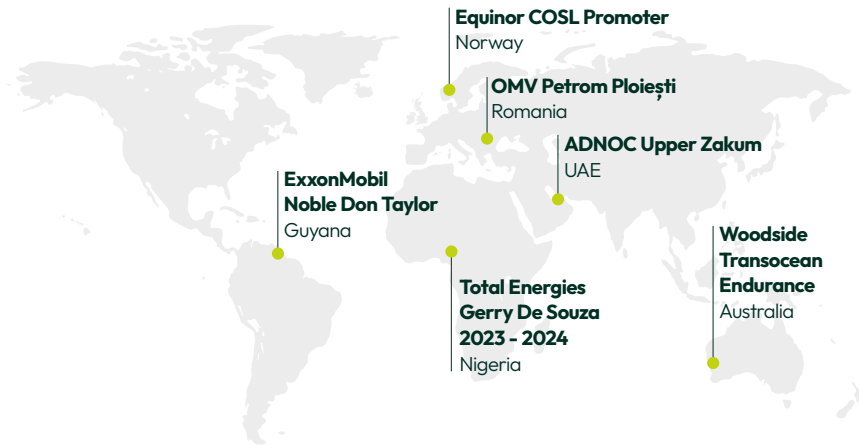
Equinor COSL Promoter
Norway

OMV Petrom Ploiești
Romania

ADNOC Upper Zakum
UAE

ExxonMobil
Noble Don Taylor
Guyana

Woodside
Transocean
Endurance
Australia

Total Energies
Gerry De Souza
2023 - 2024
Nigeria